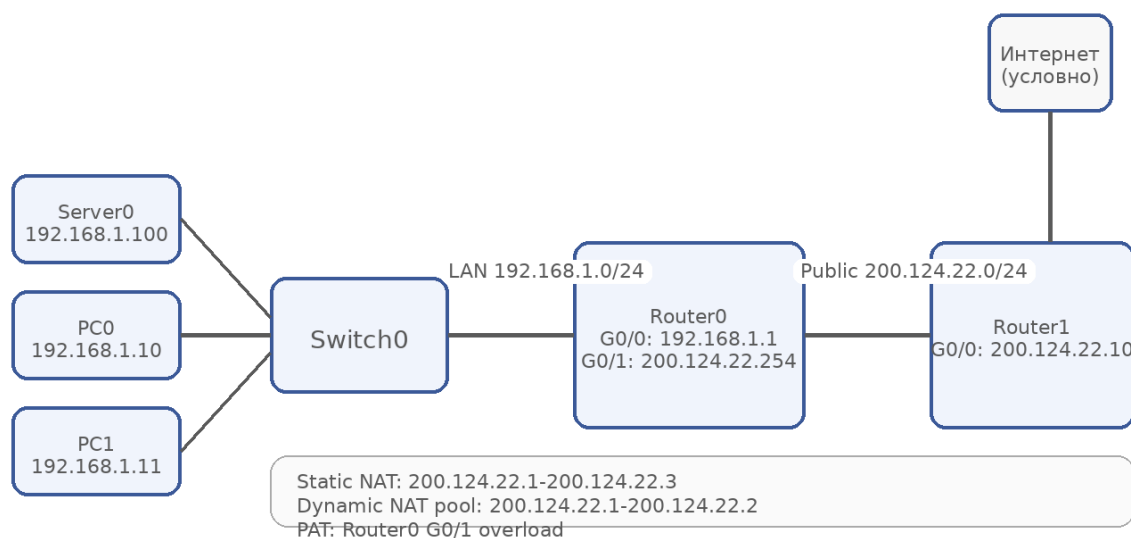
Интернет
(условно)

Server0
192.168.1.100

PC0
192.168.1.10

PC1
192.168.1.11

Switch0

LAN 192.168.1.0/24

Router0
G0/0: 192.168.1.1
G0/1: 200.124.22.254

Public 200.124.22.0/24

Router1
G0/0: 200.124.22.10

Static NAT: 200.124.22.1-200.124.22.3
Dynamic NAT pool: 200.124.22.1-200.124.22.2
PAT: Router0 G0/1 overload